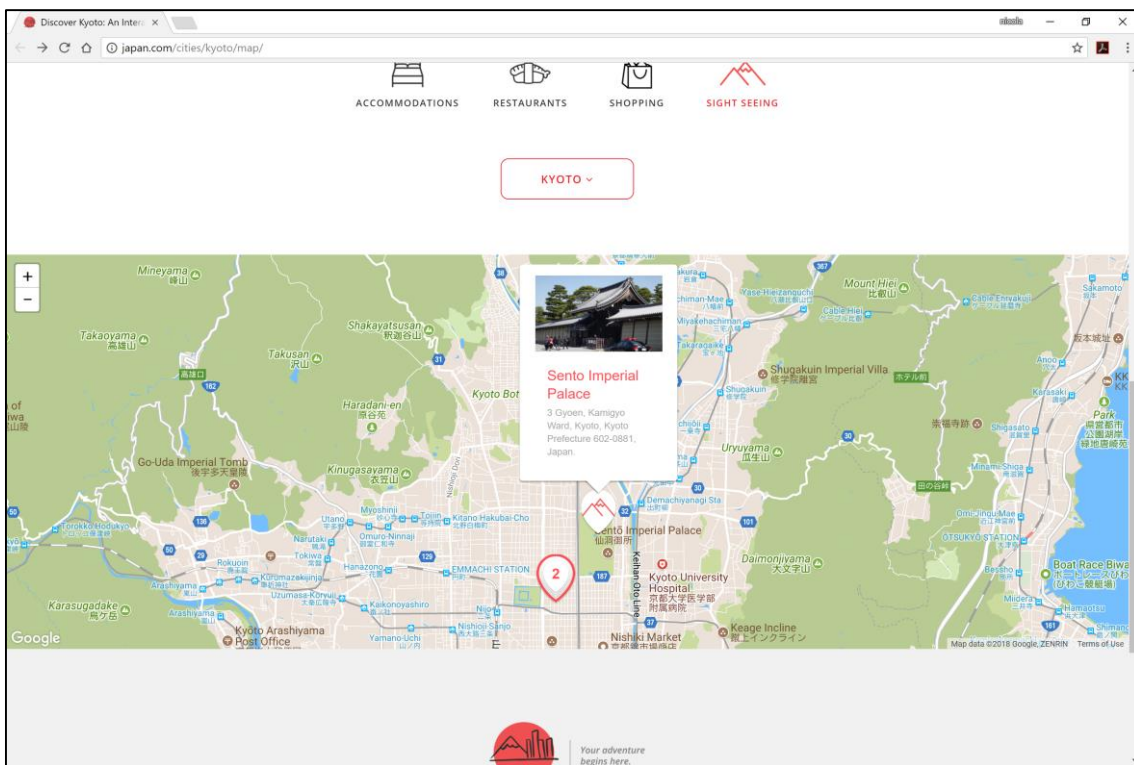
Discover Kyoto: An Inter ×

japan.com/cities/kyoto/map/

ACCOMMODATIONS RESTAURANTS SHOPPING SIGHT SEEING

KYOTO ˅

+
−

Mineyama 峰山
Takaoyama 高雄山
Shakayatsusan 釈迦谷山
Takusan 沢山
Haradani-en 原谷苑
Kyoto Bot
Go-Uda Imperial Tomb 後宇多天皇陵
Kinugasayama 衣笠山
Myoshinji
Kitano Hakubai-Cho
Narutaki
Omuro-Ninnaji
Utano
Rokuoin
Tokiwa
Hanazono
EMMACHI STATION
Arashiyama
Uzumasa-Koryuji
Kaikonoyashiro
Karasugadake 烏ケ岳
Kyoto Arashiyama Post Office
Yamano-Uchi
Nijo
Nishioji-Sanjo
Mount Hiei 比叡山
Cable Hiei
Cable Enryakuji
Sakamoto
Shugakuin Imperial Villa 修学院離宮
Shugakuin
Uryuyama 瓜生山
Demachiyanagi Sta
Sento Imperial Palace 仙洞御所
Kyoto University Hospital 京都大学医学部附属病院
Daimonjiyama 大文字山
Keage Incline 蹴上インクライン
Nishiki Market
Keihan Oto Line
Boat Race Biwa
OTSUKYO STATION
Karasaki
Park
Google
Map data ©2018 Google, ZENRIN Terms of Use

Sento Imperial Palace
3 Gyoen, Kamigyo Ward, Kyoto, Kyoto Prefecture 602-0881, Japan.

2

Your adventure begins here.